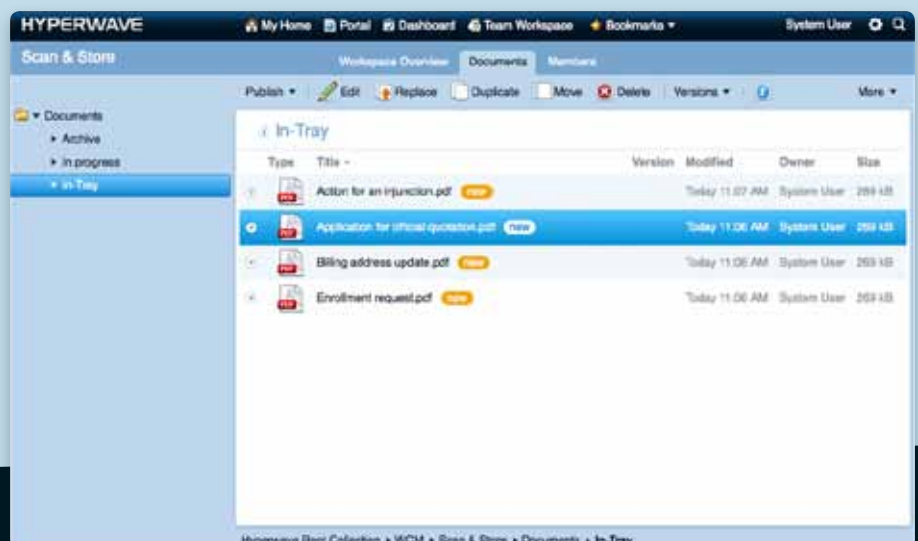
HYPERWAVE

My Home Portal Dashboard Team Workspace Bookmarks ▾ System User

Scan & Store

Workspace Overview Documents Members

Publish ▾ Edit Replace Duplicate Move Delete Versions ▾ More ▾

▾ Documents
▸ Archive
▸ In progress
▾ In-Tray

In-Tray

| Type | Title ▾ | Version | Modified | Owner | Size |
|---|---|---|---|---|---|
| PDF | Action for an injunction.pdf new | | Today 11:07 AM | System User | 269 kB |
| PDF | Application for official quotation.pdf new | | Today 11:06 AM | System User | 269 kB |
| PDF | Billing address update.pdf new | | Today 11:06 AM | System User | 269 kB |
| PDF | Enrollment request.pdf new | | Today 11:06 AM | System User | 269 kB |

Hyperwave Root Collection ▸ WCM ▸ Scan & Store ▸ Documents ▸ In-Tray